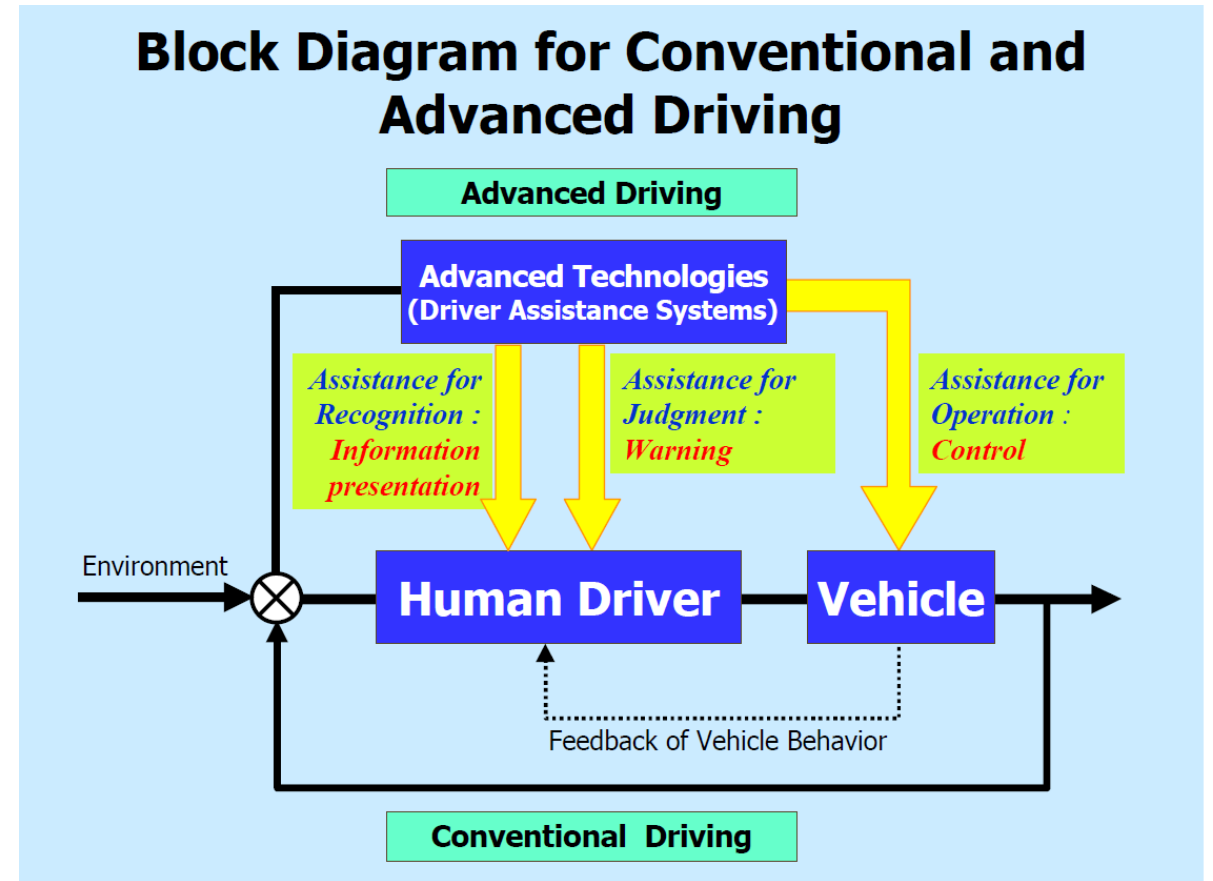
Block Diagram for Conventional and Advanced Driving

Advanced Driving

Advanced Technologies
(Driver Assistance Systems)

Assistance for Recognition : Information presentation

Assistance for Judgment : Warning

Assistance for Operation : Control

Environment

Human Driver

Vehicle

Feedback of Vehicle Behavior

Conventional Driving